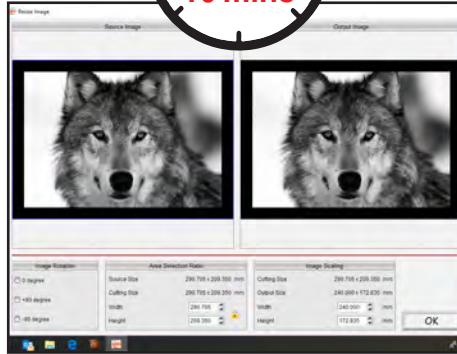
Resize Image

10 MINS

Source Image

Output Image

Image Rotation

0 degree

+90 degree

-90 degree

Area Selection Ratio

Source Size 299.705 x 209.350 mm

Cutting Size 299.705 x 209.350 mm

Width 299.705 mm

Height 209.350 mm

Image Scaling

Cutting Size 299.705 x 209.350 mm

Output Size 240.000 x 172.835 mm

Width 240.000 mm

Height 172.835 mm

OK